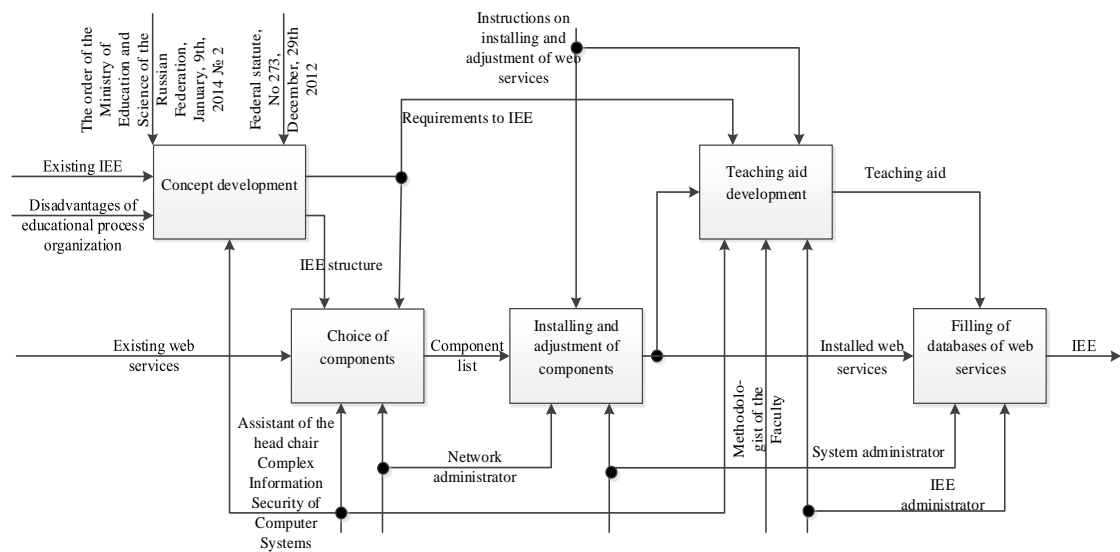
The order of the Ministry of Education and Science of the Russian Federation, January, 9th, 2014 № 2

Federal statute, No 273, December, 29th 2012

Instructions on installing and adjustment of web services

Requirements to IEE

Existing IEE

Disadvantages of educational process organization

Concept development

Teaching aid development

Teaching aid

IEE structure

Existing web services

Choice of components

Component list

Installing and adjustment of components

Installed web services

Filling of databases of web services

IEE

Assistant of the head chair Complex Information Security of Computer Systems

Network administrator

Methodologist of the Faculty

System administrator

IEE administrator